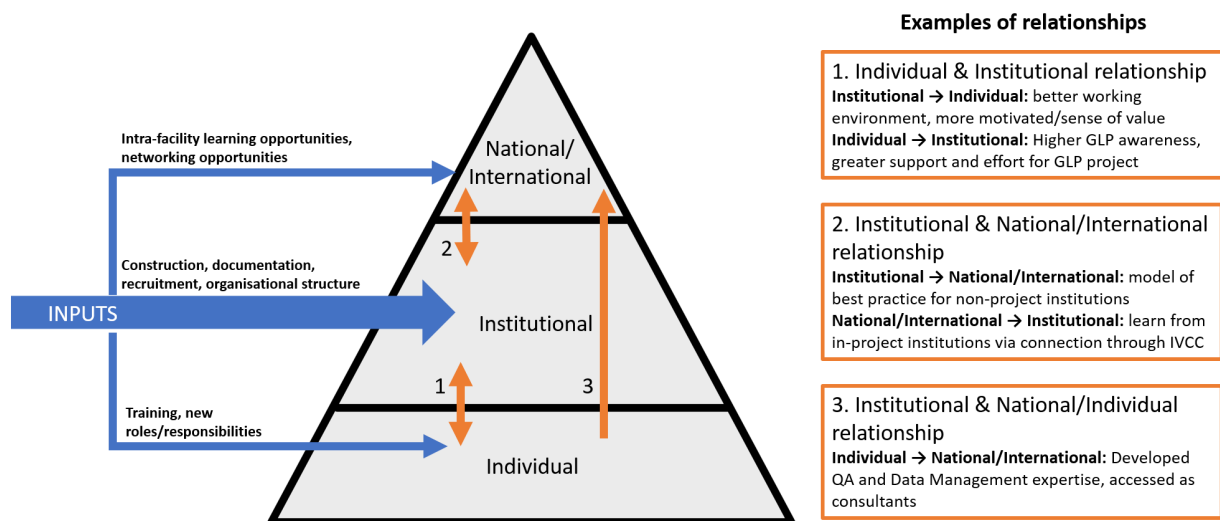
Intra-facility learning opportunities, networking opportunities

Construction, documentation, recruitment, organisational structure

INPUTS

Training, new roles/responsibilities

National/ International

2

Institutional

1

3

Individual

Examples of relationships

1. Individual & Institutional relationship
**Institutional → Individual:** better working environment, more motivated/sense of value
**Individual → Institutional:** Higher GLP awareness, greater support and effort for GLP project

2. Institutional & National/International relationship
**Institutional → National/International:** model of best practice for non-project institutions
**National/International → Institutional:** learn from in-project institutions via connection through IVCC

3. Institutional & National/Individual relationship
**Individual → National/International:** Developed QA and Data Management expertise, accessed as consultants